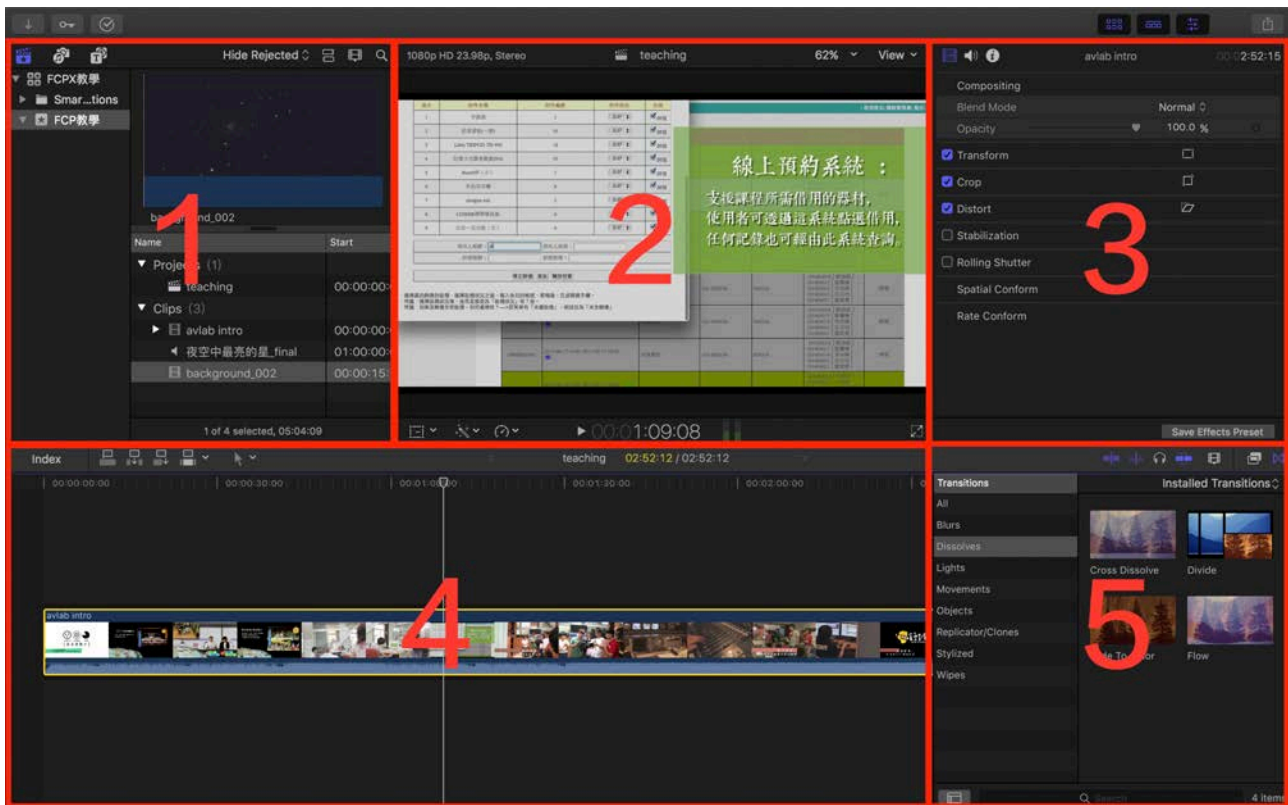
Hide Rejected
FCPX教學
Smar...tions
FCP教學
background_002
1
Name
Start
Projects (1)
teaching
00:00:00:
Clips (3)
avlab intro
00:00:00:
夜空中最亮的星_final
01:00:00:
background_002
00:00:15:
1 of 4 selected, 05:04:09

1080p HD 23.98p, Stereo
teaching
62%
View
線上預約系統 ：
支援課程所需借用的器材，
使用者可透過這系統點選借用，
任何記錄也可經由此系統查詢。
2
00:01:09:08

avlab intro
2:52:15
Compositing
Blend Mode
Normal
Opacity
100.0 %
Transform
Crop
Distort
Stabilization
Rolling Shutter
Spatial Conform
Rate Conform
3
Save Effects Preset

Index
teaching
02:52:12 / 02:52:12
00:00:00:00
00:00:30:00
00:01:00:00
00:01:30:00
00:02:00:00
avlab intro
4

Transitions
Installed Transitions
All
Blurs
Dissolves
Lights
Movements
Objects
Replicator/Clones
Stylized
Wipes
Cross Dissolve
Divide
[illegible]de To Color
Flow
5
Search
4 items